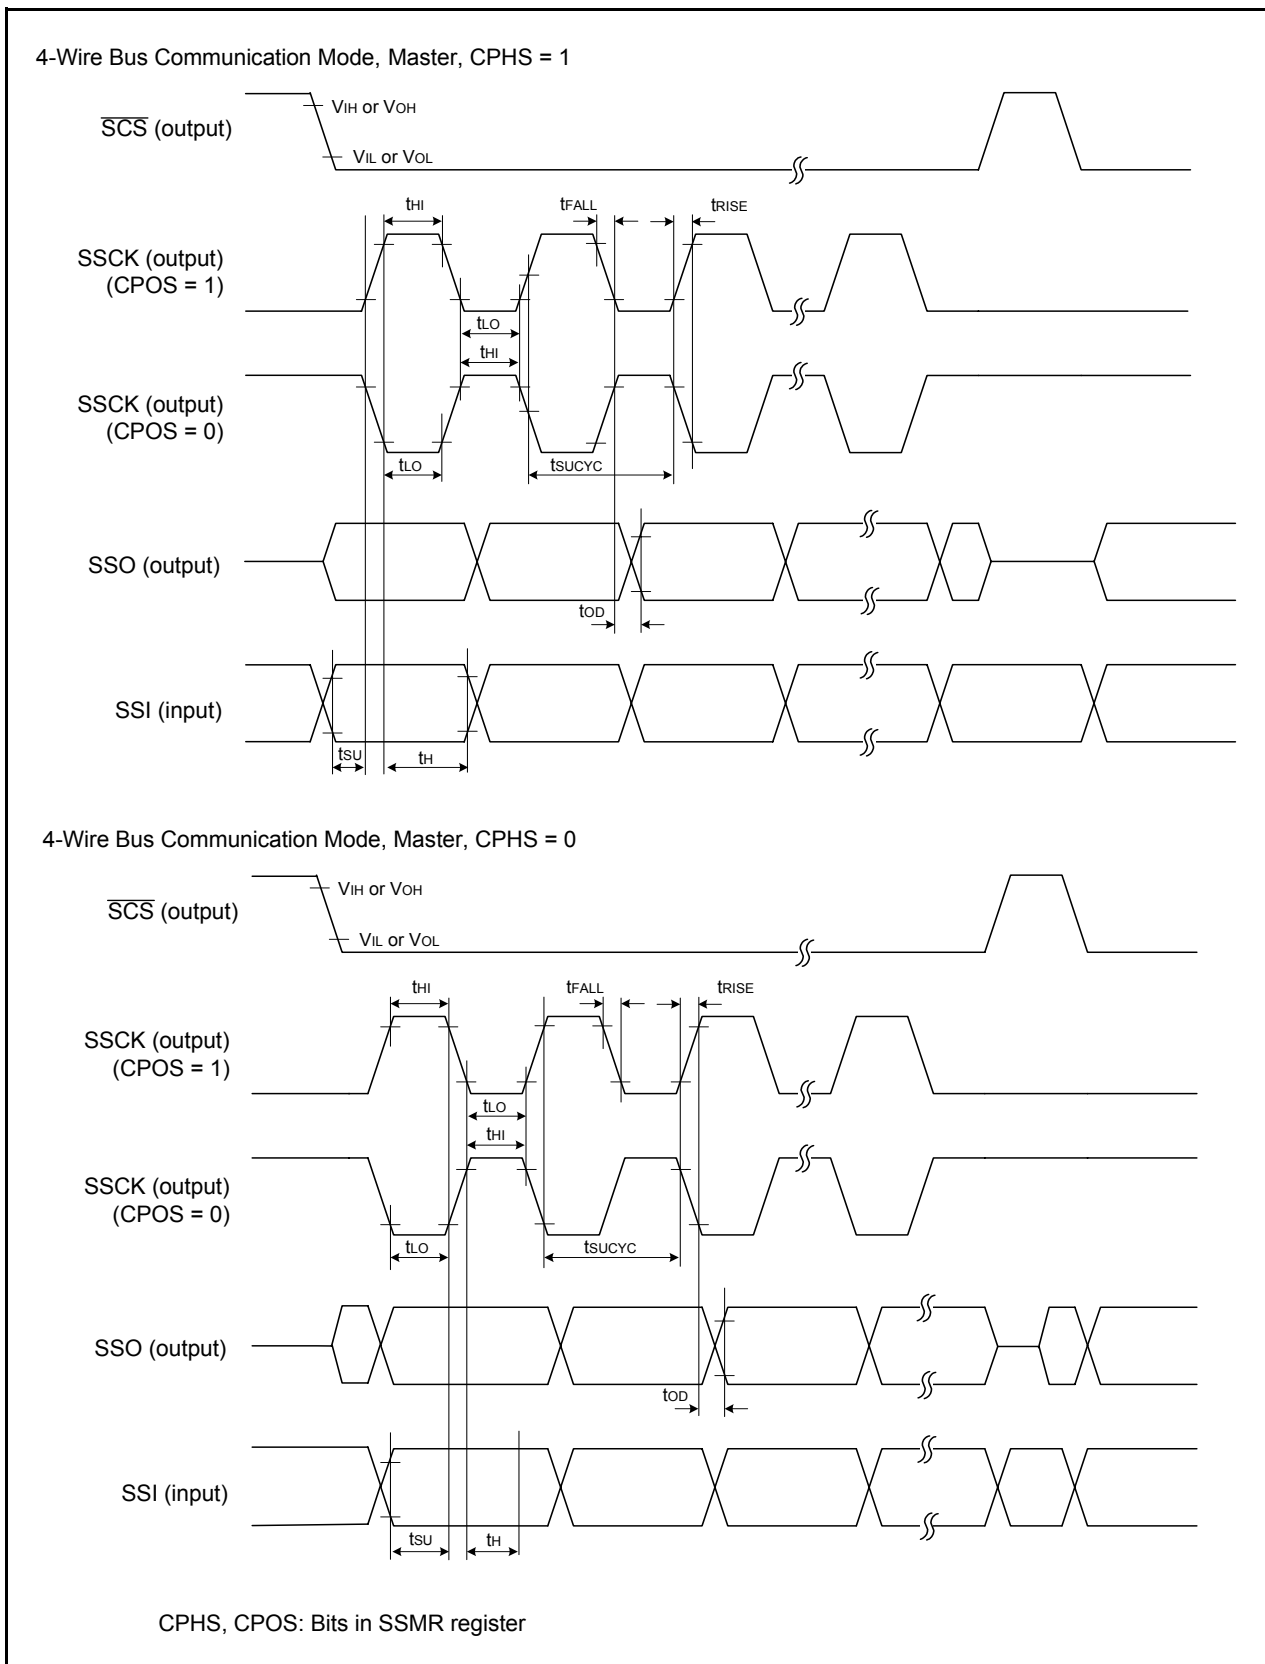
4-Wire Bus Communication Mode, Master, CPHS = 1

$\overline{SCS}$ (output)

$V_{IH}$ or $V_{OH}$

$V_{IL}$ or $V_{OL}$

$t_{HI}$

$t_{FALL}$

$t_{RISE}$

SSCK (output) (CPOS = 1)

$t_{LO}$

$t_{HI}$

SSCK (output) (CPOS = 0)

$t_{LO}$

$t_{SUCYC}$

SSO (output)

$t_{OD}$

SSI (input)

$t_{SU}$

$t_{H}$

4-Wire Bus Communication Mode, Master, CPHS = 0

$\overline{SCS}$ (output)

$V_{IH}$ or $V_{OH}$

$V_{IL}$ or $V_{OL}$

$t_{HI}$

$t_{FALL}$

$t_{RISE}$

SSCK (output) (CPOS = 1)

$t_{LO}$

$t_{HI}$

SSCK (output) (CPOS = 0)

$t_{LO}$

$t_{SUCYC}$

SSO (output)

$t_{OD}$

SSI (input)

$t_{SU}$

$t_{H}$

CPHS, CPOS: Bits in SSMR register